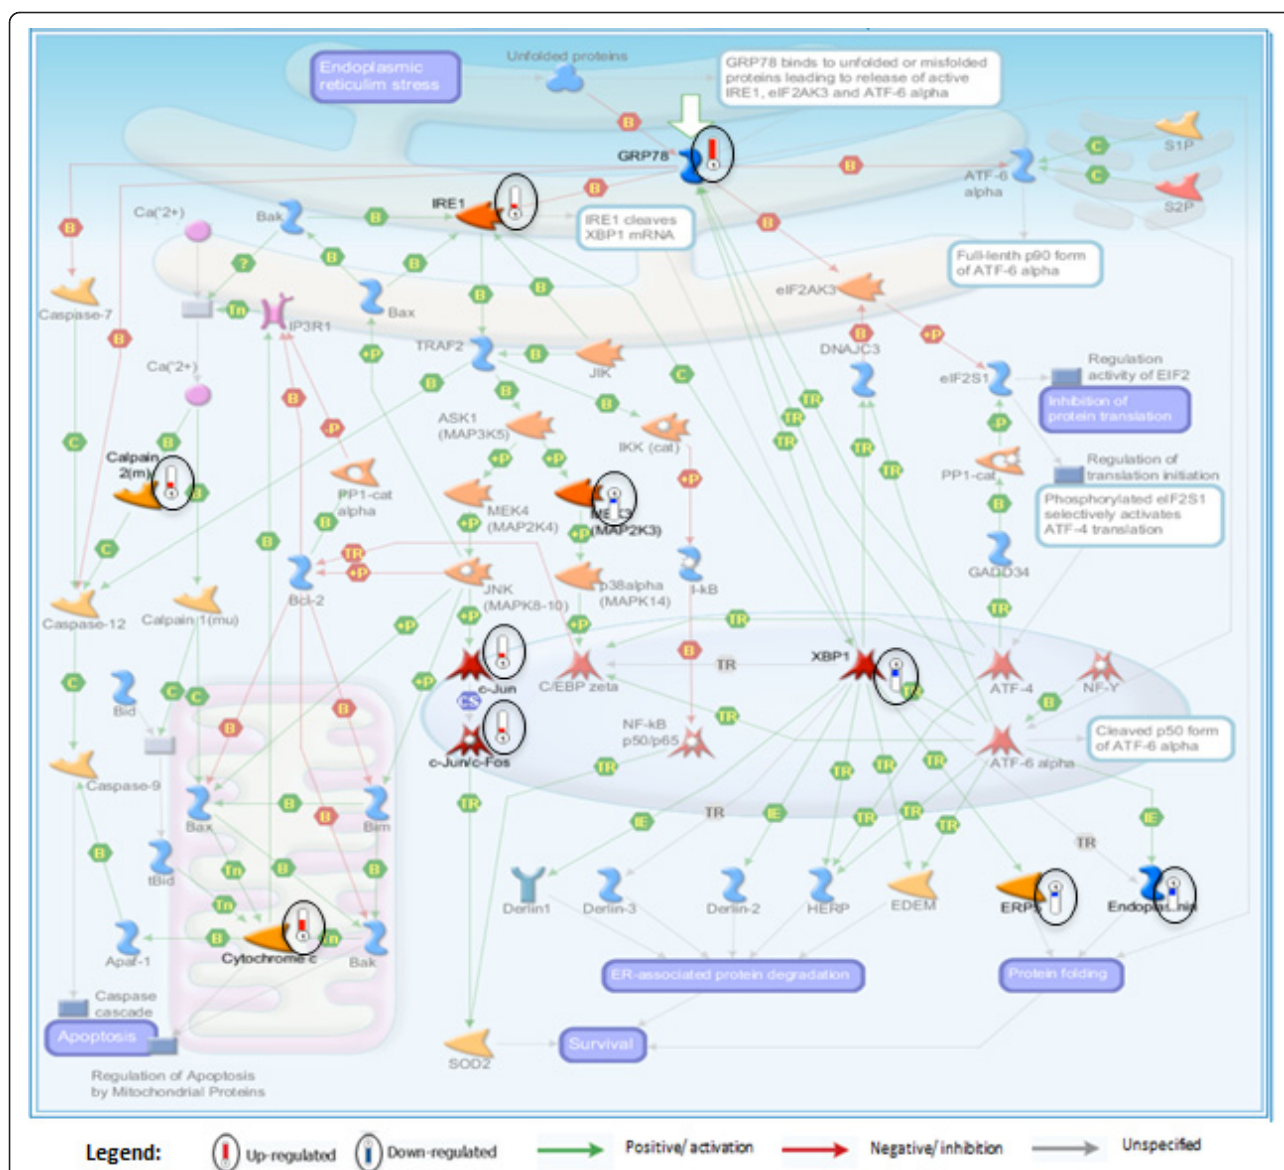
Endoplasmic reticulum stress

Unfolded proteins

GRP78 binds to unfolded or misfolded proteins leading to release of active IRE1, eIF2AK3 and ATF-6 alpha

GRP78

S1P

ATF-6 alpha

S2P

IRE1

IRE1 cleaves XBP1 mRNA

Ca('2+)

Bak

Full-lenth p90 form of ATF-6 alpha

Caspase-7

IP3R1

Bax

eIF2AK3

TRAF2

DNAJC3

Ca('2+)

JIK

eIF2S1

Regulation activity of EIF2

Inhibition of protein translation

ASK1 (MAP3K5)

IKK (cat)

Calpain 2(m)

PP1-cat alpha

PP1-cat

Regulation of translation initiation

MEK4 (MAP2K4)

MEK3 (MAP2K3)

Phosphorylated eIF2S1 selectively activates ATF-4 translation

Bcl-2

JNK (MAPK8-10)

p38alpha (MAPK14)

I-kB

GADD34

Caspase-12

Calpain 1(mu)

c-Jun

C/EBP zeta

XBP1

ATF-4

NF-Y

Bid

NF-kB p50/p65

c-Jun/c-Fos

Cleaved p50 form of ATF-6 alpha

ATF-6 alpha

Caspase-9

Bax

Bim

tBid

Derlin1

Derlin-3

Derlin-2

HERP

EDEM

ERP

Endoplasmin

Apaf-1

Cytochrome c

Bak

ER-associated protein degradation

Protein folding

Caspase cascade

Apoptosis

SOD2

Survival

Regulation of Apoptosis by Mitochondrial Proteins

Legend: Up-regulated Down-regulated Positive/ activation Negative/ inhibition Unspecified